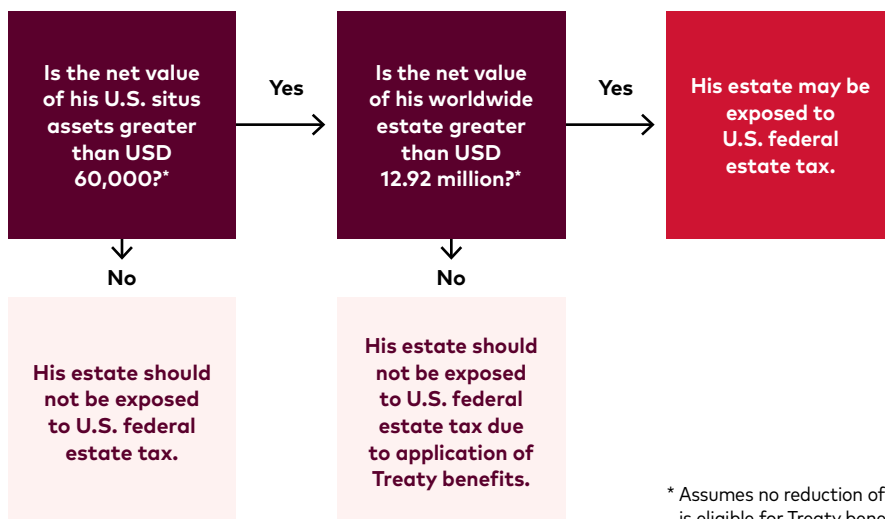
Is the net value of his U.S. situs assets greater than USD 60,000?*

Yes

Is the net value of his worldwide estate greater than USD 12.92 million?*

Yes

His estate may be exposed to U.S. federal estate tax.

No

His estate should not be exposed to U.S. federal estate tax.

No

His estate should not be exposed to U.S. federal estate tax due to application of Treaty benefits.

* Assumes no reduction of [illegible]
is eligible for Treaty bene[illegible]